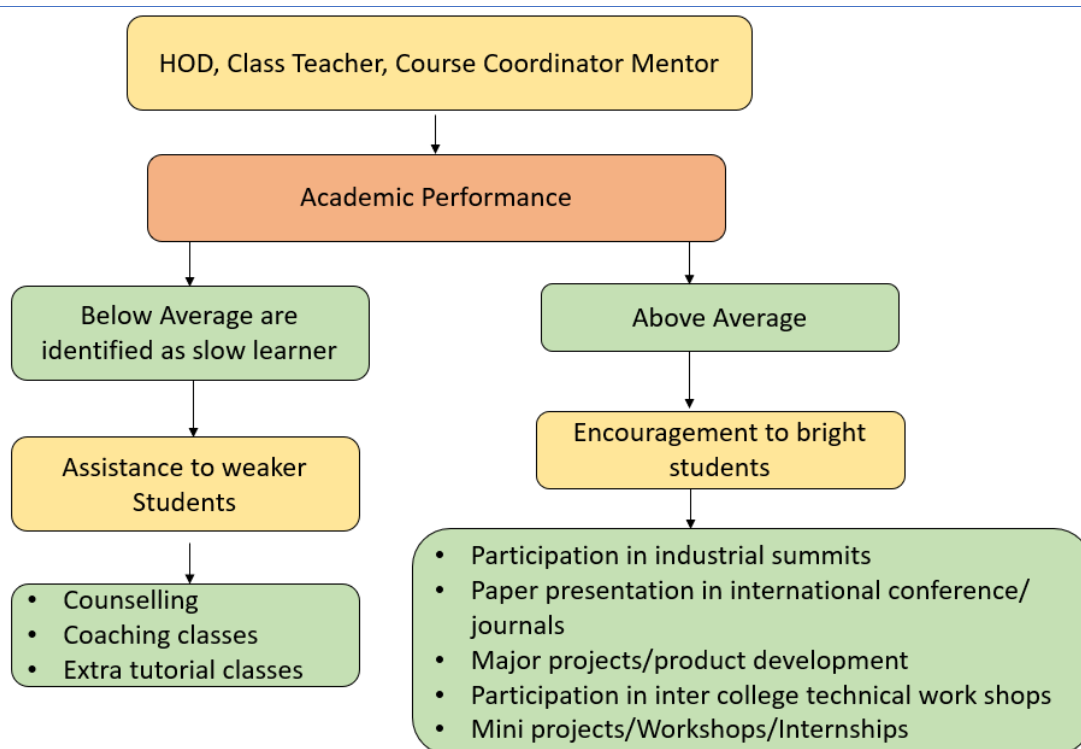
HOD, Class Teacher, Course Coordinator Mentor

Academic Performance

Below Average are identified as slow learner

Above Average

Assistance to weaker Students

Encouragement to bright students

- Counselling
- Coaching classes
- Extra tutorial classes

- Participation in industrial summits
- Paper presentation in international conference/ journals
- Major projects/product development
- Participation in inter college technical work shops
- Mini projects/Workshops/Internships